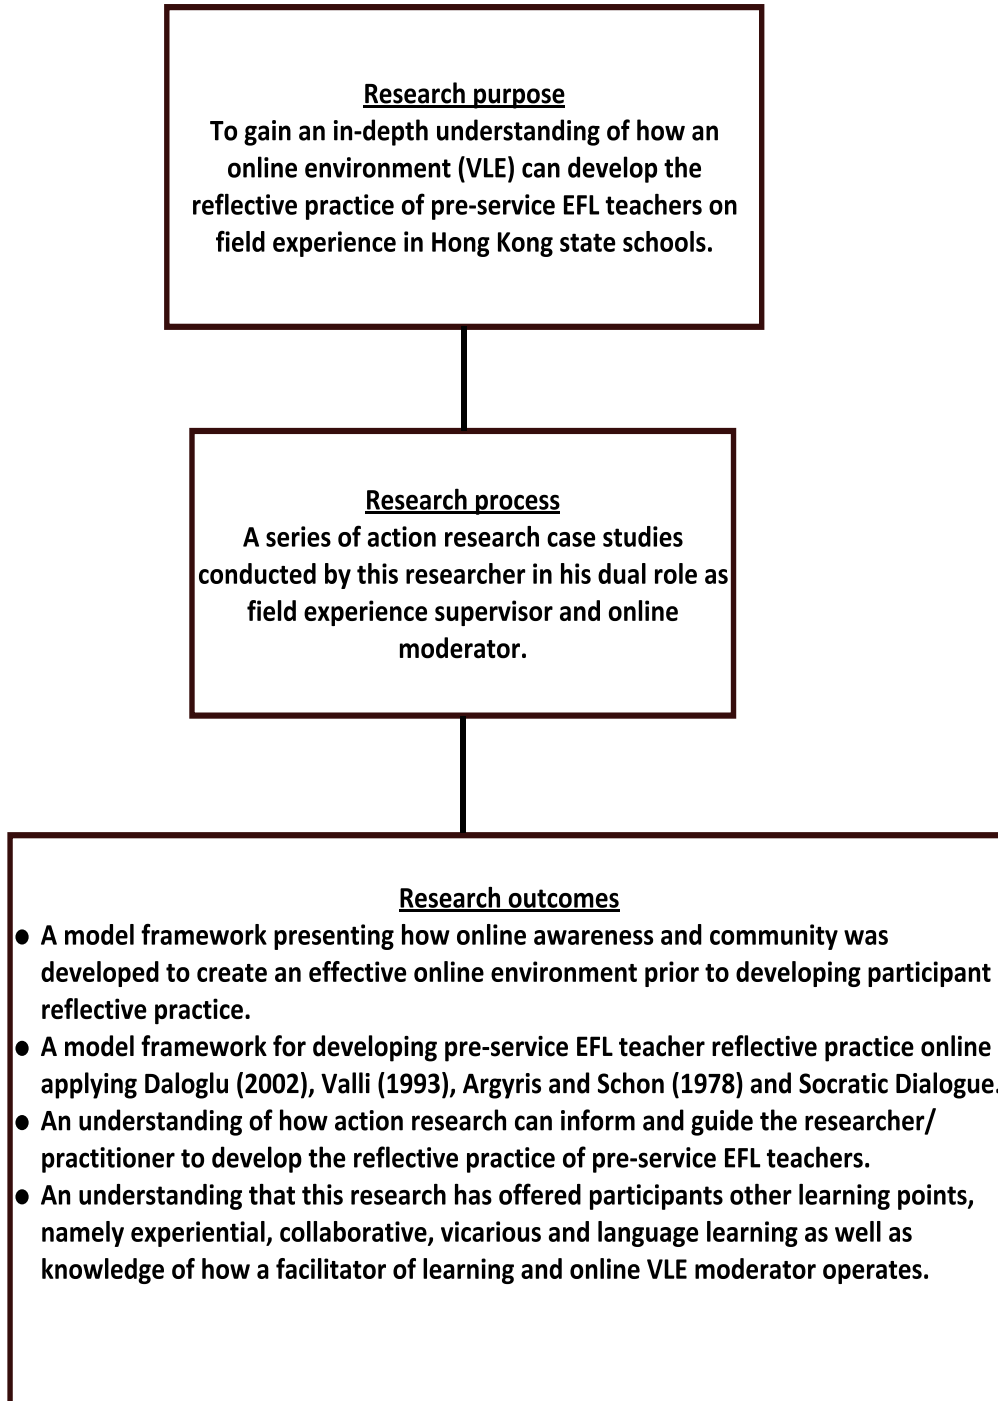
Research purpose
To gain an in-depth understanding of how an online environment (VLE) can develop the reflective practice of pre-service EFL teachers on field experience in Hong Kong state schools.

Research process
A series of action research case studies conducted by this researcher in his dual role as field experience supervisor and online moderator.

Research outcomes
- A model framework presenting how online awareness and community was developed to create an effective online environment prior to developing participant reflective practice.
- A model framework for developing pre-service EFL teacher reflective practice online applying Daloglu (2002), Valli (1993), Argyris and Schon (1978) and Socratic Dialogue.
- An understanding of how action research can inform and guide the researcher/ practitioner to develop the reflective practice of pre-service EFL teachers.
- An understanding that this research has offered participants other learning points, namely experiential, collaborative, vicarious and language learning as well as knowledge of how a facilitator of learning and online VLE moderator operates.